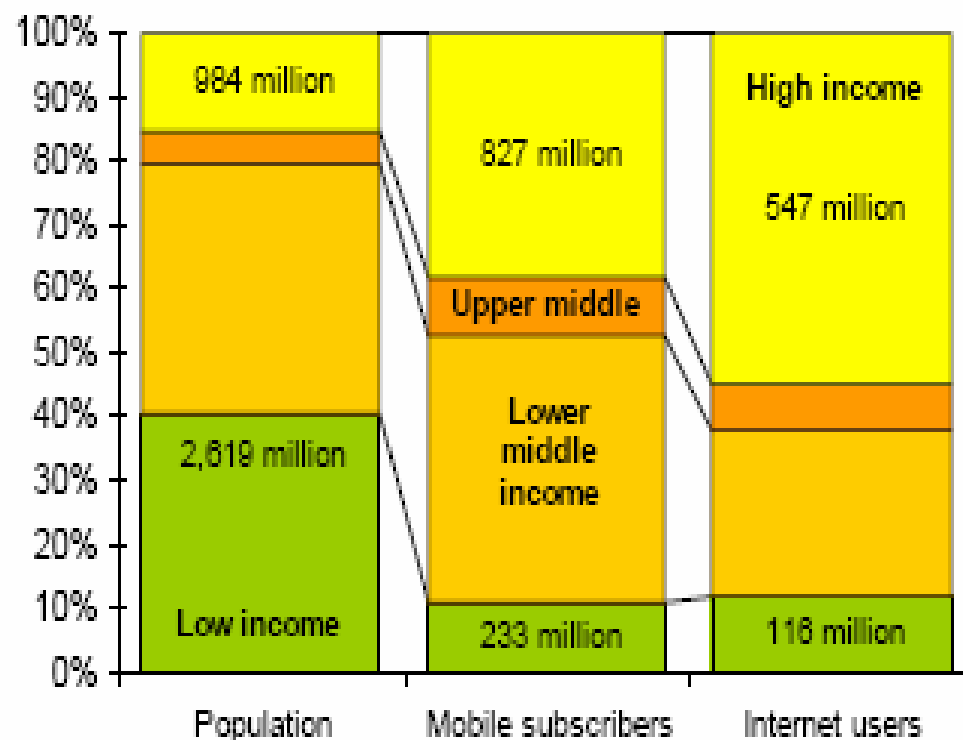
100%
90%
80%
70%
60%
50%
40%
30%
20%
10%
0%

984 million
2,619 million
Low income

827 million
Upper middle
Lower middle income
233 million

High income
547 million
116 million

Population
Mobile subscribers
Internet users